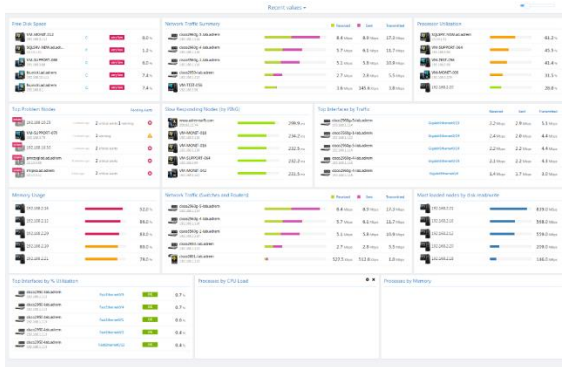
Recent values ▾

Free Disk Space
VM-WIN8.1.LU
VQUIPU-WEB.academ
VM-SUPPORT-2K8
Board.ad.admin
Board.ad.admin

Network Traffic Summary
Received Sent Transmitted
cisco2960g-3.lab.admin
cisco2960g-3.lab.admin
cisco2960g-3.lab.admin
cisco2960g-3.lab.admin
VM-TEST-2K8

Processor Utilization
VQUIPU-WEB.admin
VM-SUPPORT-2K8
VM-TEST-2K8

Top Problem Nodes

Slow Responding Nodes (by PING)

Top Interfaces by Traffic
Received Sent Transmitted

Memory Usage

Network Traffic (Switches and Routers)
Received Sent Transmitted

Most loaded nodes by disk read/write

Top Interfaces by % Utilization

Processes by CPU Load

Processes by Memory